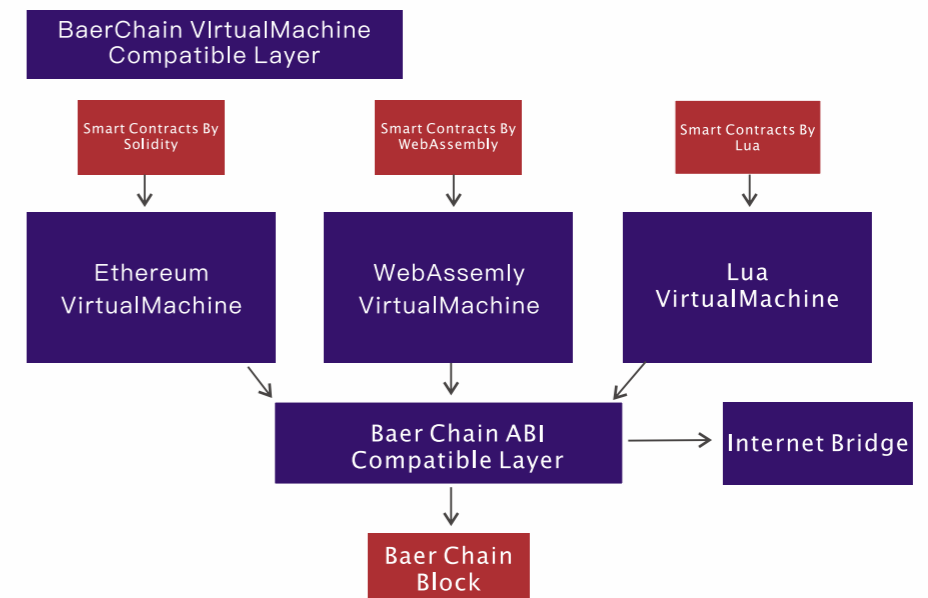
BaerChain VIrtualMachine Compatible Layer

Smart Contracts By Solidity

Smart Contracts By WebAssembly

Smart Contracts By Lua

Ethereum VirtualMachine

WebAssemly VirtualMachine

Lua VirtualMachine

Baer Chain ABI Compatible Layer

Internet Bridge

Baer Chain Block